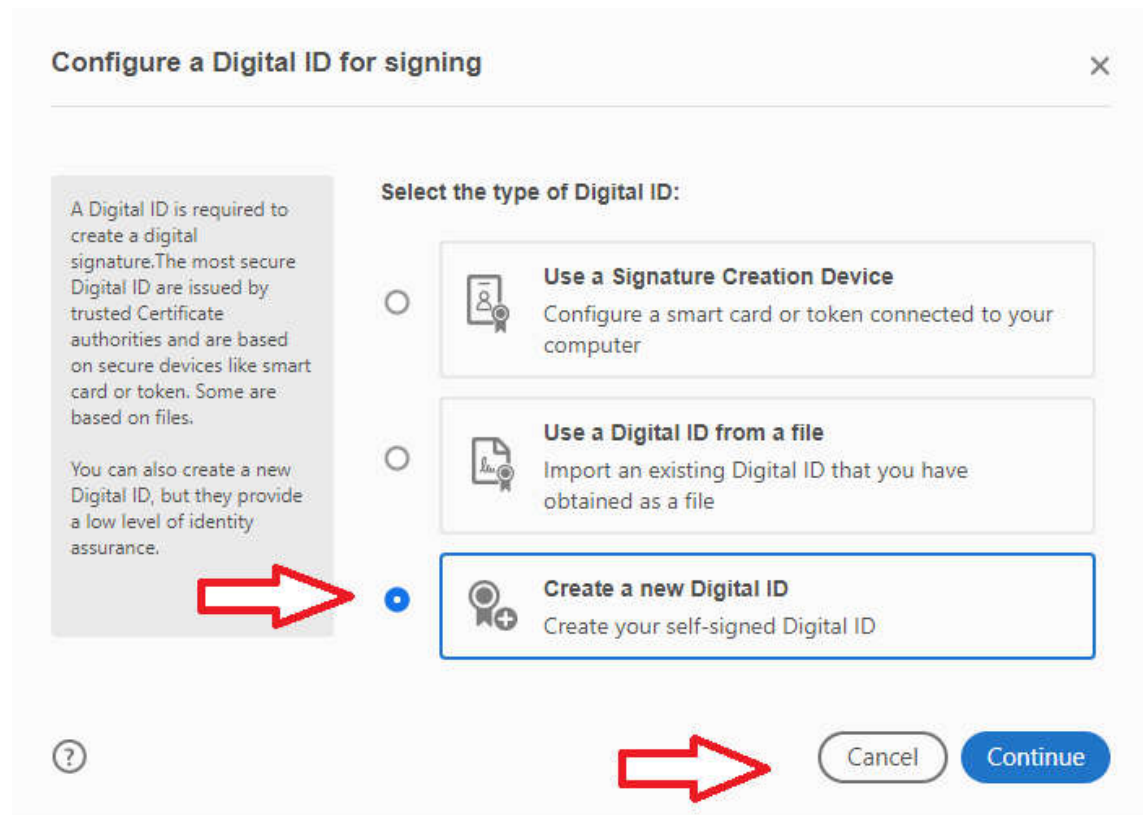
Configure a Digital ID for signing

×

A Digital ID is required to create a digital signature.The most secure Digital ID are issued by trusted Certificate authorities and are based on secure devices like smart card or token. Some are based on files.

You can also create a new Digital ID, but they provide a low level of identity assurance.

Select the type of Digital ID:

Use a Signature Creation Device
Configure a smart card or token connected to your computer

Use a Digital ID from a file
Import an existing Digital ID that you have obtained as a file

Create a new Digital ID
Create your self-signed Digital ID

?

Cancel

Continue